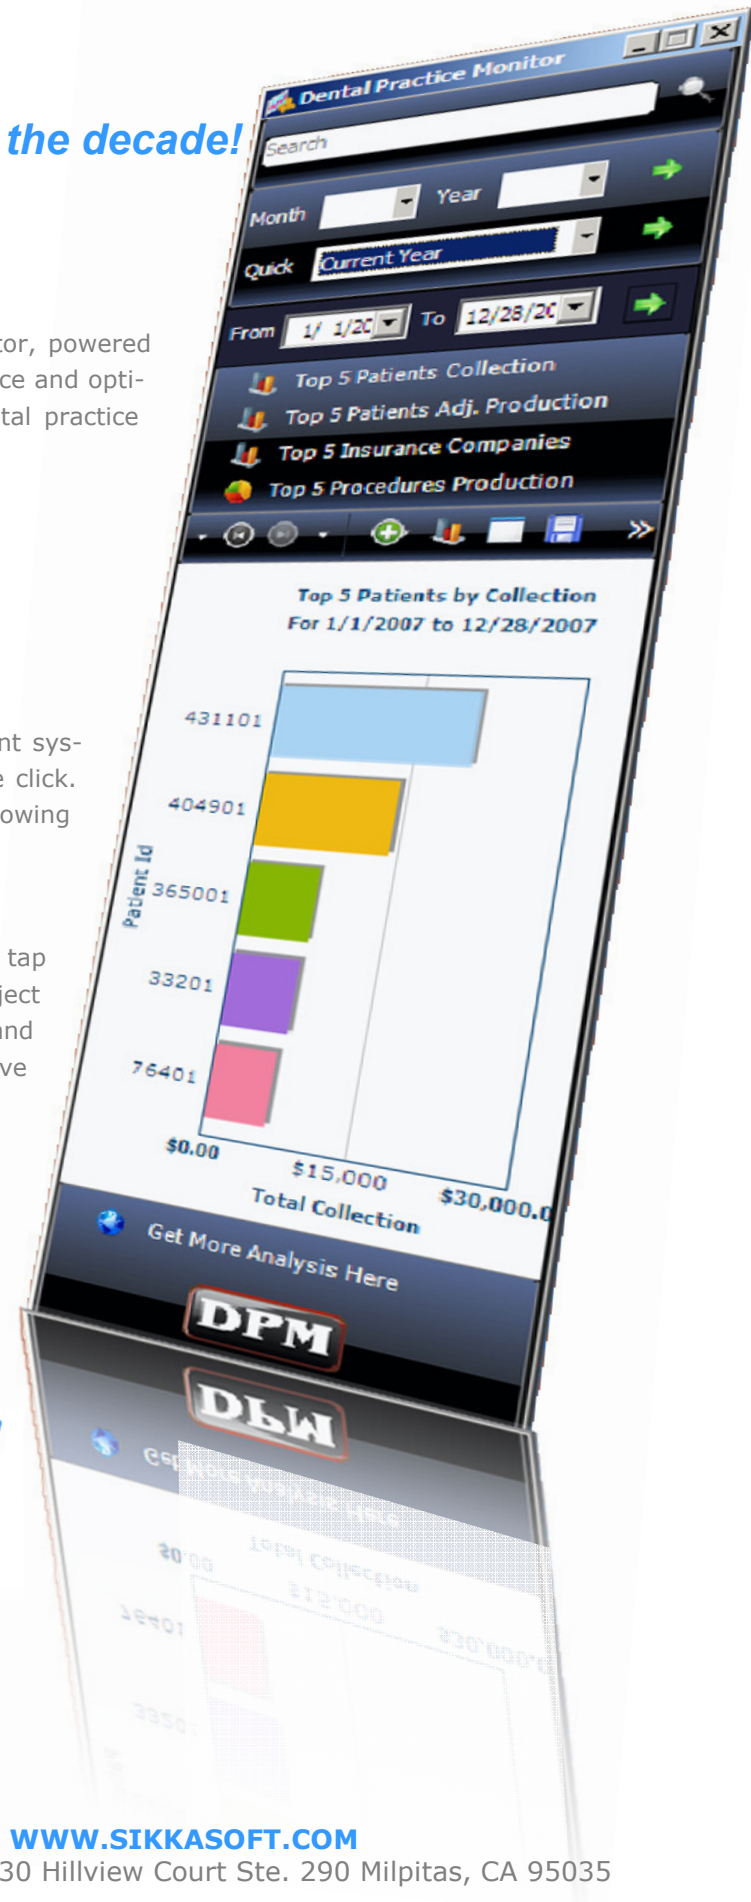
the decade!

tor, powered
ce and opti-
tal practice

nt sys-
e click.
owing

tap
ject
nd
ve

Dental Practice Monitor

Search

Month Year

Quick Current Year

From 1/ 1/20 To 12/28/20

Top 5 Patients Collection
Top 5 Patients Adj. Production
Top 5 Insurance Companies
Top 5 Procedures Production

Top 5 Patients by Collection
For 1/1/2007 to 12/28/2007

Patient Id

431101
404901
365001
33201
76401

$0.00 $15,000 $30,000.0

Total Collection

Get More Analysis Here

DPM

WWW.SIKKASOFT.COM
30 Hillview Court Ste. 290 Milpitas, CA 95035